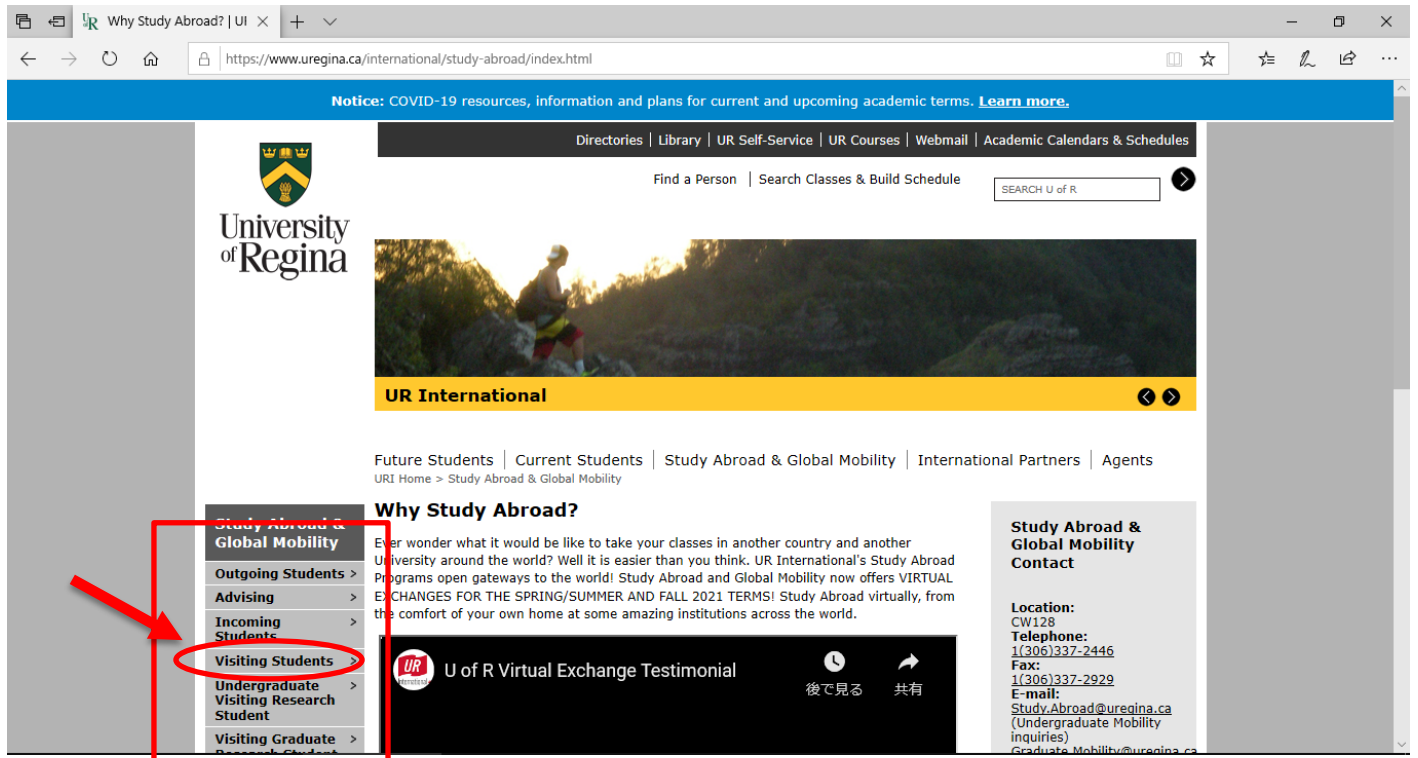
Why Study Abroad? | UI ×

https://www.uregina.ca/international/study-abroad/index.html

**Notice:** COVID-19 resources, information and plans for current and upcoming academic terms. Learn more.

Directories | Library | UR Self-Service | UR Courses | Webmail | Academic Calendars & Schedules

Find a Person | Search Classes & Build Schedule

SEARCH U of R

University of Regina

UR International

Future Students | Current Students | Study Abroad & Global Mobility | International Partners | Agents

URI Home > Study Abroad & Global Mobility

Study Abroad & Global Mobility

Outgoing Students >
Advising >
Incoming Students >
Visiting Students >
Undergraduate Visiting Research Student >
Visiting Graduate Research Student >

Why Study Abroad?

Ever wonder what it would be like to take your classes in another country and another University around the world? Well it is easier than you think. UR International's Study Abroad Programs open gateways to the world! Study Abroad and Global Mobility now offers VIRTUAL EXCHANGES FOR THE SPRING/SUMMER AND FALL 2021 TERMS! Study Abroad virtually, from the comfort of your own home at some amazing institutions across the world.

U of R Virtual Exchange Testimonial

後で見る 共有

Study Abroad & Global Mobility Contact

Location:
CW128
Telephone:
1(306)337-2446
Fax:
1(306)337-2929
E-mail:
Study.Abroad@uregina.ca
(Undergraduate Mobility inquiries)
Graduate.Mobility@uregina.ca